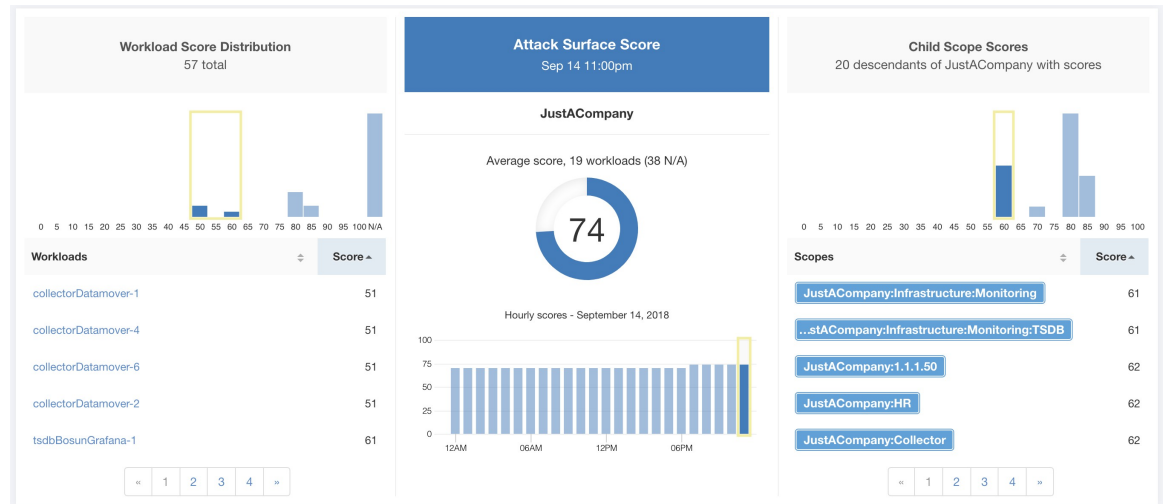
Workload Score Distribution
57 total

0 5 10 15 20 25 30 35 40 45 50 55 60 65 70 75 80 85 90 95 100 N/A

| Workloads | Score |
|---|---|
| collectorDatamover-1 | 51 |
| collectorDatamover-4 | 51 |
| collectorDatamover-6 | 51 |
| collectorDatamover-2 | 51 |
| tsdbBosunGrafana-1 | 61 |

« 1 2 3 4 »

Attack Surface Score
Sep 14 11:00pm

JustACompany

Average score, 19 workloads (38 N/A)

74

Hourly scores - September 14, 2018

100
75
50
25
0
12AM 06AM 12PM 06PM

Child Scope Scores
20 descendants of JustACompany with scores

0 5 10 15 20 25 30 35 40 45 50 55 60 65 70 75 80 85 90 95 100

| Scopes | Score |
|---|---|
| JustACompany:Infrastructure:Monitoring | 61 |
| ...stACompany:Infrastructure:Monitoring:TSDB | 61 |
| JustACompany:1.1.1.50 | 62 |
| JustACompany:HR | 62 |
| JustACompany:Collector | 62 |

« 1 2 3 4 »